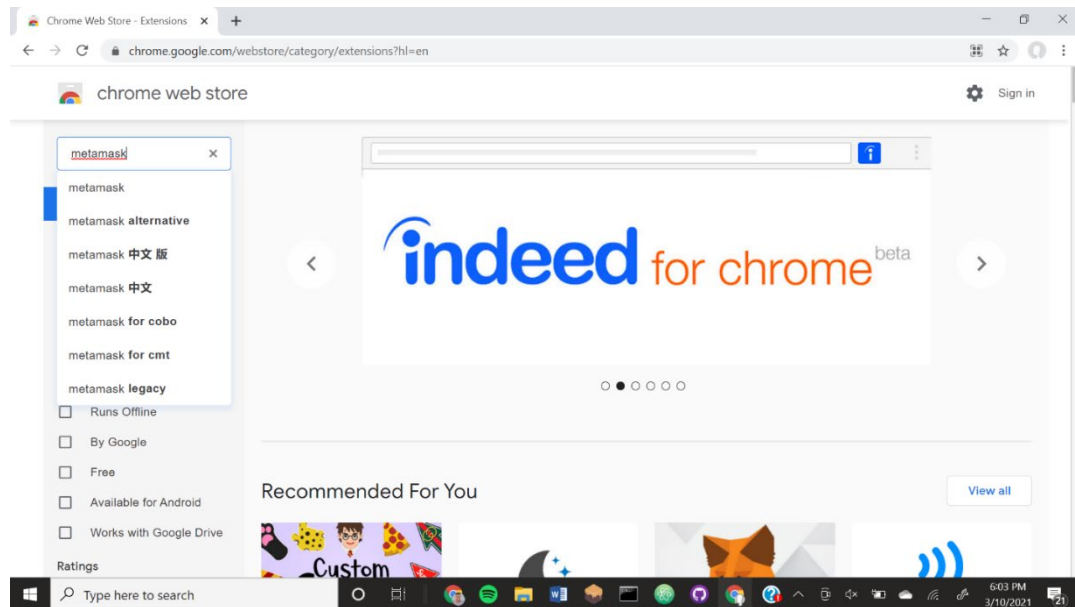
Chrome Web Store - Extensions ×

chrome.google.com/webstore/category/extensions?hl=en

chrome web store

Sign in

metamask ×

metamask

metamask alternative

metamask 中文 版

metamask 中文

metamask for cobo

metamask for cmt

metamask legacy

Runs Offline

By Google

Free

Available for Android

Works with Google Drive

Ratings

indeed for chrome beta

Recommended For You

View all

Custom

Type here to search

6:03 PM
3/10/2021

21